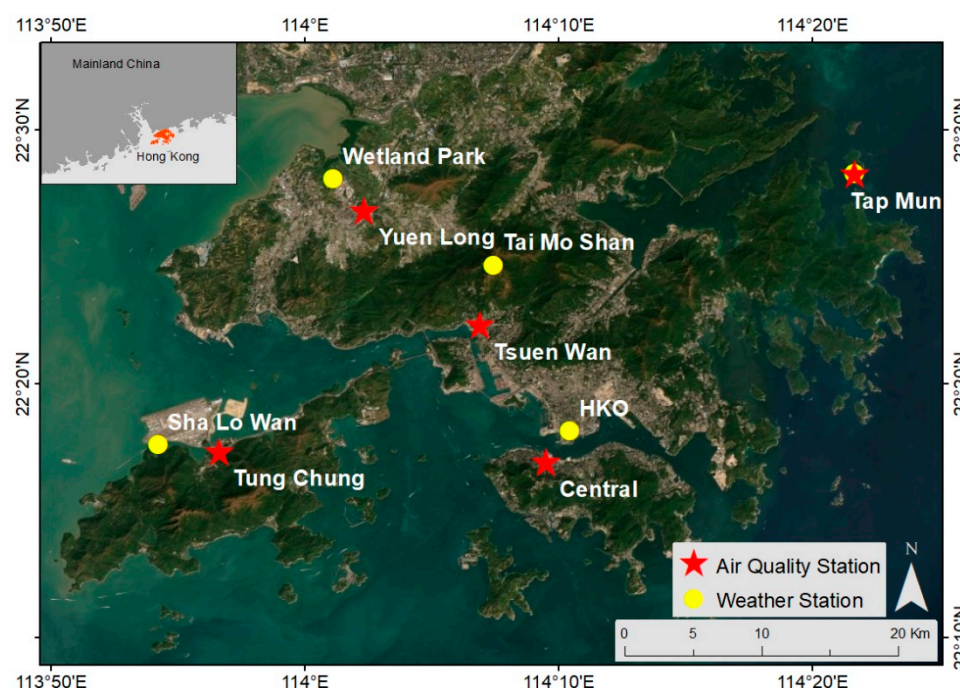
113°50'E 114°E 114°10'E 114°20'E

Mainland China

Hong Kong

22°30'N

22°20'N

22°30'N

22°20'N

22°10'N

Wetland Park

Yuen Long

Tai Mo Shan

Tap Mun

Tsuen Wan

HKO

Sha Lo Wan

Tung Chung

Central

Air Quality Station

Weather Station

N

0 5 10 20 Km

113°50'E 114°E 114°10'E 114°20'E